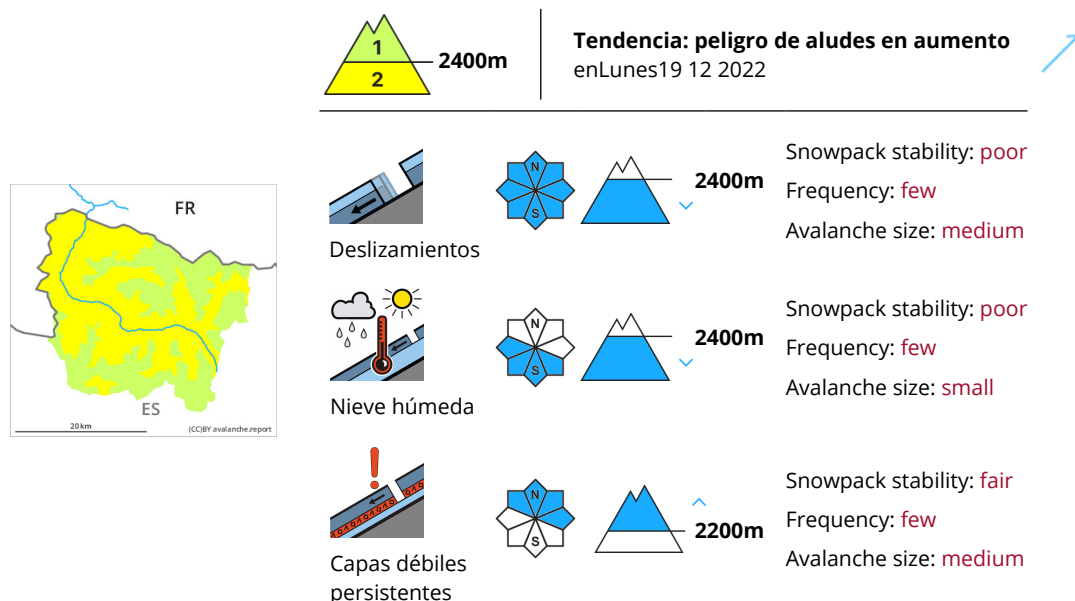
1
2
2400m

Tendencia: peligro de aludes en aumento
enLunes19 12 2022

FR
ES
20 km
(CC)BY avalanche.report

Deslizamientos
N
S
2400m
Snowpack stability: poor
Frequency: few
Avalanche size: medium

Nieve húmeda
N
S
2400m
Snowpack stability: poor
Frequency: few
Avalanche size: small

Capas débiles persistentes
N
S
2200m
Snowpack stability: fair
Frequency: few
Avalanche size: medium